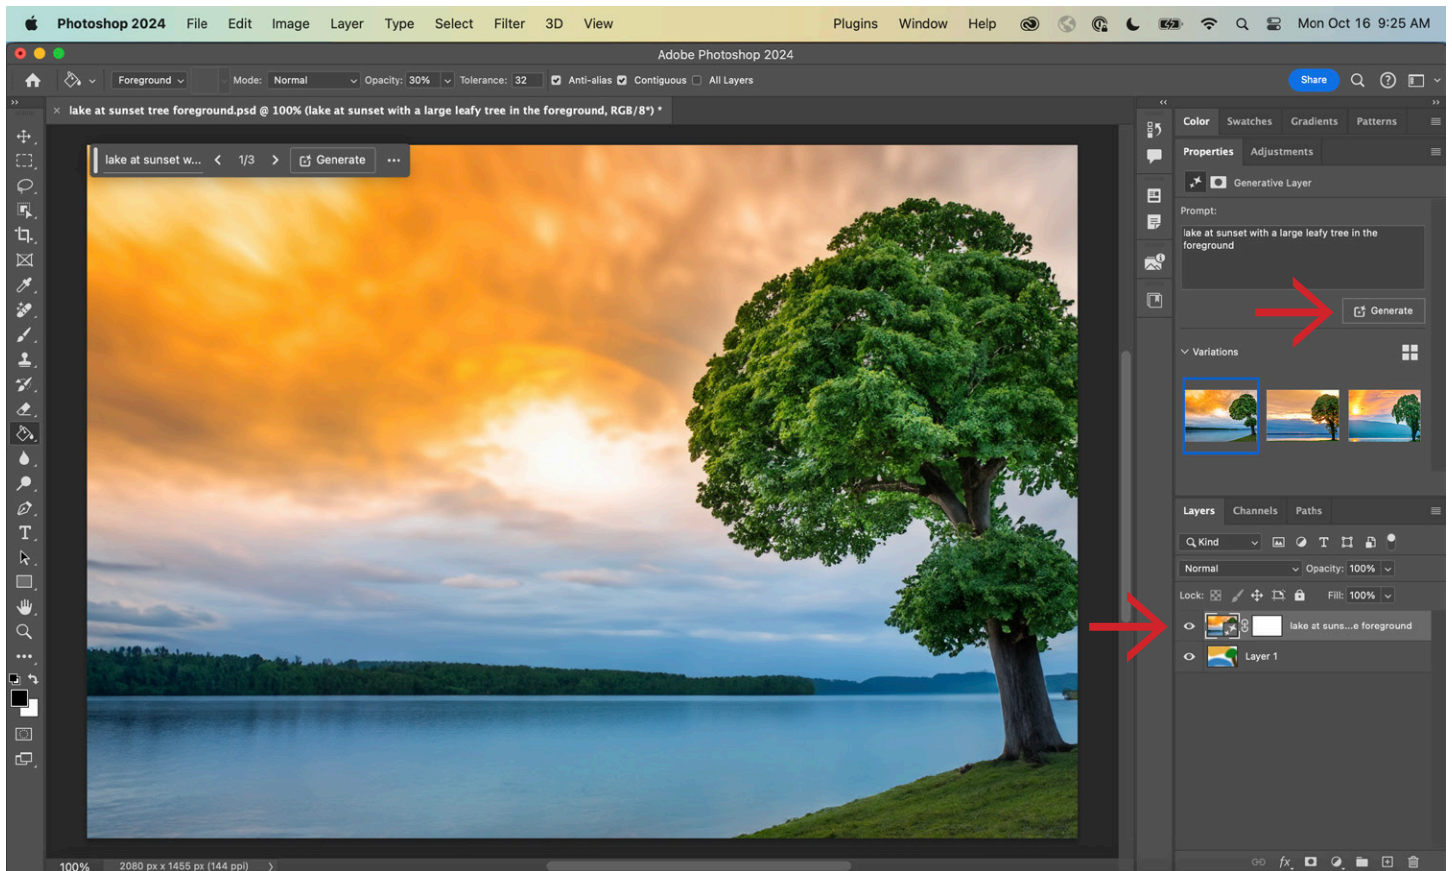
Photoshop 2024 File Edit Image Layer Type Select Filter 3D View Plugins Window Help Mon Oct 16 9:25 AM

Adobe Photoshop 2024

Foreground Mode: Normal Opacity: 30% Tolerance: 32 Anti-alias Contiguous All Layers Share

lake at sunset tree foreground.psd @ 100% (lake at sunset with a large leafy tree in the foreground, RGB/8*) *

lake at sunset w... 1/3 Generate ...

Color Swatches Gradients Patterns

Properties Adjustments

Generative Layer

Prompt:

lake at sunset with a large leafy tree in the foreground

Generate

Variations

Layers Channels Paths

Kind

Normal Opacity: 100%

Lock: Fill: 100%

lake at suns...e foreground

Layer 1

100% 2080 px x 1455 px (144 ppi)